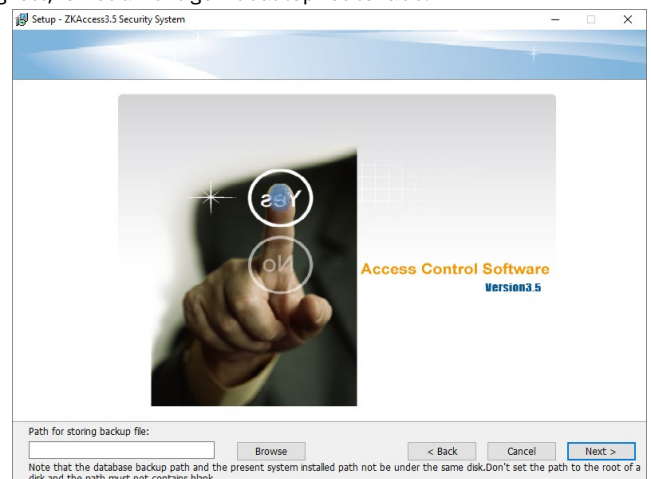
Setup - ZKAccess3.5 Security System

Yes

No

Access Control Software
Version3.5

Path for storing backup file:

Browse

< Back

Cancel

Next >

Note that the database backup path and the present system installed path not be under the same disk.Don't set the path to the root of a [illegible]